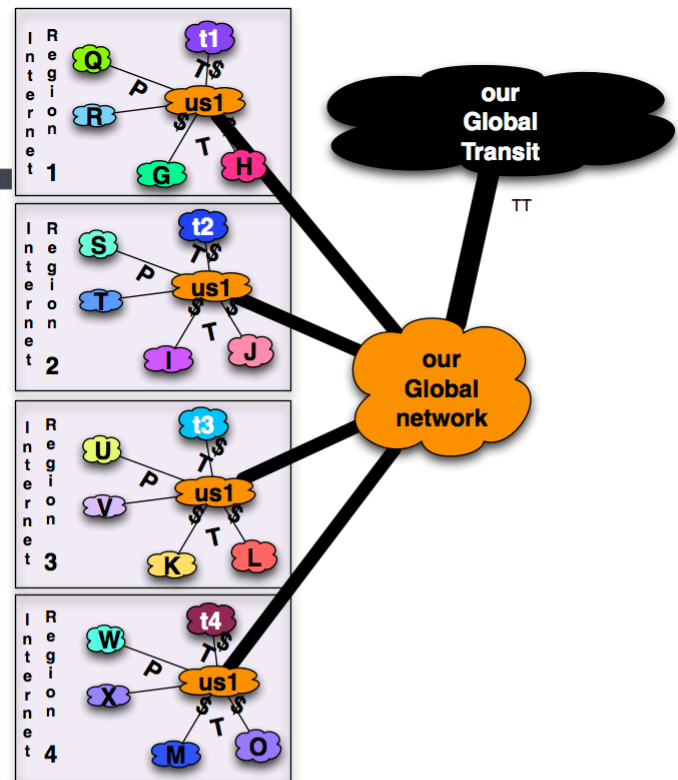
Internet Region 1
t1
T$
Q
P
us1
R
$
T
$
G
H

our Global Transit
TT

Internet Region 2
t2
T$
S
P
us1
T
$
T
$
I
J

our Global network

Internet Region 3
t3
T$
U
P
us1
V
$
T
$
K
L

Internet Region 4
t4
T$
W
P
us1
X
$
T
$
M
O